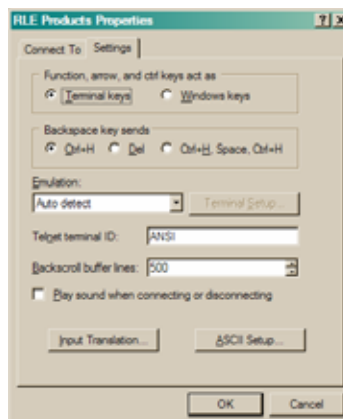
RLE Products Properties

? X

Connect To Settings

Function, arrow, and ctrl keys act as

Terminal keys

Windows keys

Backspace key sends

Ctrl+H

Del

Ctrl+H, Space, Ctrl+H

Emulation:

Auto detect

Terminal Setup...

Telnet terminal ID:

ANSI

Backscroll buffer lines:

500

Play sound when connecting or disconnecting

Input Translation...

ASCII Setup...

OK

Cancel